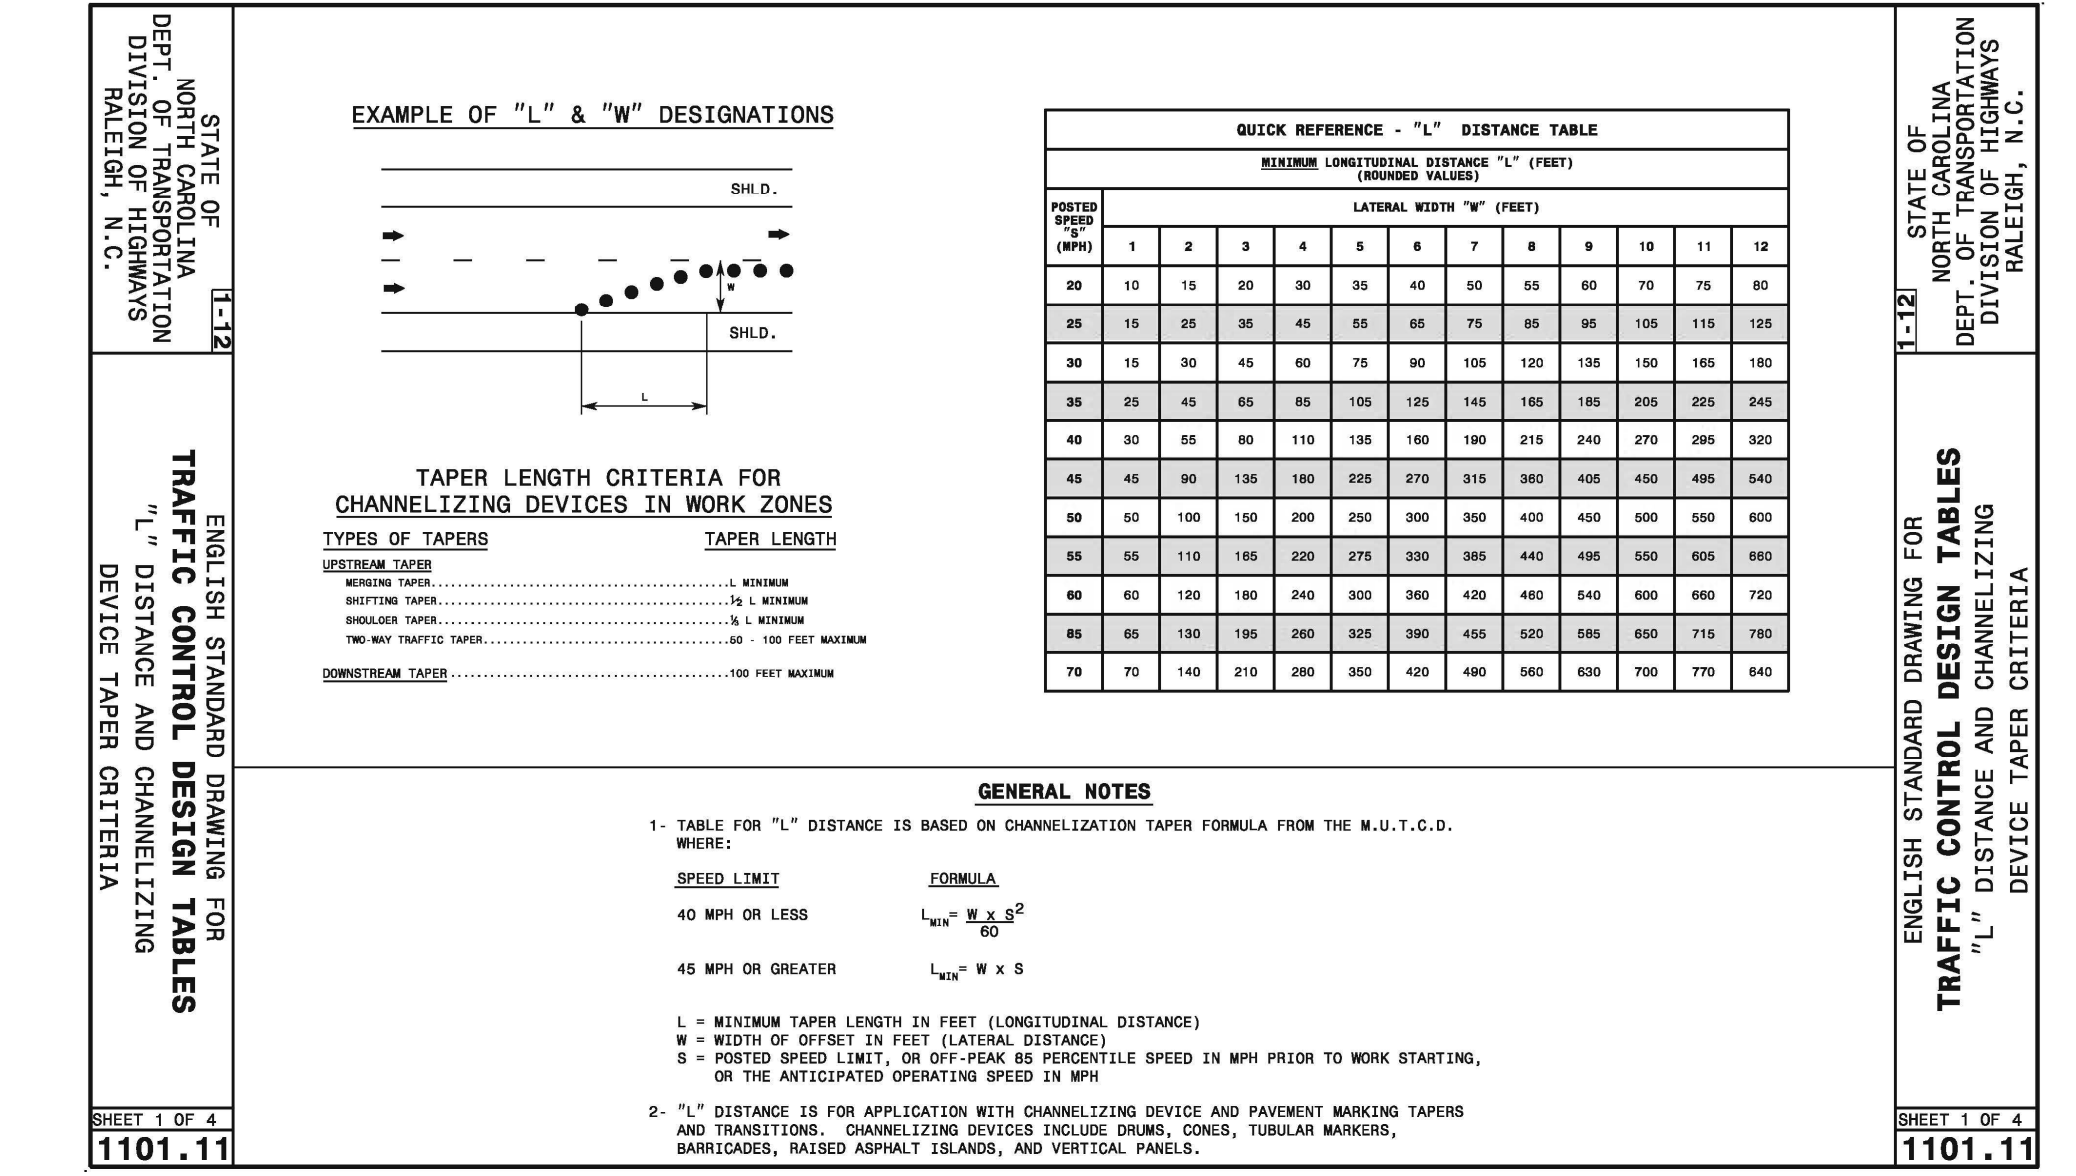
STATE OF
NORTH CAROLINA
DEPT. OF TRANSPORTATION
DIVISION OF HIGHWAYS
RALEIGH, N.C.

1-12

ENGLISH STANDARD DRAWING FOR
TRAFFIC CONTROL DESIGN TABLES
"L" DISTANCE AND CHANNELIZING
DEVICE TAPER CRITERIA

SHEET 1 OF 4
1101.11

EXAMPLE OF "L" & "W" DESIGNATIONS

SHLD.

W

SHLD.

L

TAPER LENGTH CRITERIA FOR
CHANNELIZING DEVICES IN WORK ZONES

TYPES OF TAPERS TAPER LENGTH

UPSTREAM TAPER
MERGING TAPER........................L MINIMUM
SHIFTING TAPER........................½ L MINIMUM
SHOULDER TAPER........................⅓ L MINIMUM
TWO-WAY TRAFFIC TAPER........................50 - 100 FEET MAXIMUM

DOWNSTREAM TAPER........................100 FEET MAXIMUM

QUICK REFERENCE - "L" DISTANCE TABLE

MINIMUM LONGITUDINAL DISTANCE "L" (FEET)
(ROUNDED VALUES)

| POSTED SPEED "S" (MPH) | 1 | 2 | 3 | 4 | 5 | 6 | 7 | 8 | 9 | 10 | 11 | 12 |
|---|---|---|---|---|---|---|---|---|---|---|---|---|
| 20 | 10 | 15 | 20 | 30 | 35 | 40 | 50 | 55 | 60 | 70 | 75 | 80 |
| 25 | 15 | 25 | 35 | 45 | 55 | 65 | 75 | 85 | 95 | 105 | 115 | 125 |
| 30 | 15 | 30 | 45 | 60 | 75 | 90 | 105 | 120 | 135 | 150 | 165 | 180 |
| 35 | 25 | 45 | 65 | 85 | 105 | 125 | 145 | 165 | 185 | 205 | 225 | 245 |
| 40 | 30 | 55 | 80 | 110 | 135 | 160 | 190 | 215 | 240 | 270 | 295 | 320 |
| 45 | 45 | 90 | 135 | 180 | 225 | 270 | 315 | 360 | 405 | 450 | 495 | 540 |
| 50 | 50 | 100 | 150 | 200 | 250 | 300 | 350 | 400 | 450 | 500 | 550 | 600 |
| 55 | 55 | 110 | 165 | 220 | 275 | 330 | 385 | 440 | 495 | 550 | 605 | 660 |
| 60 | 60 | 120 | 180 | 240 | 300 | 360 | 420 | 480 | 540 | 600 | 660 | 720 |
| 65 | 65 | 130 | 195 | 260 | 325 | 390 | 455 | 520 | 585 | 650 | 715 | 780 |
| 70 | 70 | 140 | 210 | 280 | 350 | 420 | 490 | 560 | 630 | 700 | 770 | 840 |

LATERAL WIDTH "W" (FEET)

GENERAL NOTES

1- TABLE FOR "L" DISTANCE IS BASED ON CHANNELIZATION TAPER FORMULA FROM THE M.U.T.C.D. WHERE:

SPEED LIMIT FORMULA

40 MPH OR LESS $L_{MIN}= \frac{W \times S^2}{60}$

45 MPH OR GREATER $L_{MIN}= W \times S$

L = MINIMUM TAPER LENGTH IN FEET (LONGITUDINAL DISTANCE)
W = WIDTH OF OFFSET IN FEET (LATERAL DISTANCE)
S = POSTED SPEED LIMIT, OR OFF-PEAK 85 PERCENTILE SPEED IN MPH PRIOR TO WORK STARTING, OR THE ANTICIPATED OPERATING SPEED IN MPH

2- "L" DISTANCE IS FOR APPLICATION WITH CHANNELIZING DEVICE AND PAVEMENT MARKING TAPERS AND TRANSITIONS. CHANNELIZING DEVICES INCLUDE DRUMS, CONES, TUBULAR MARKERS, BARRICADES, RAISED ASPHALT ISLANDS, AND VERTICAL PANELS.

STATE OF
NORTH CAROLINA
DEPT. OF TRANSPORTATION
DIVISION OF HIGHWAYS
RALEIGH, N.C.

1-12

ENGLISH STANDARD DRAWING FOR
TRAFFIC CONTROL DESIGN TABLES
"L" DISTANCE AND CHANNELIZING
DEVICE TAPER CRITERIA

SHEET 1 OF 4
1101.11